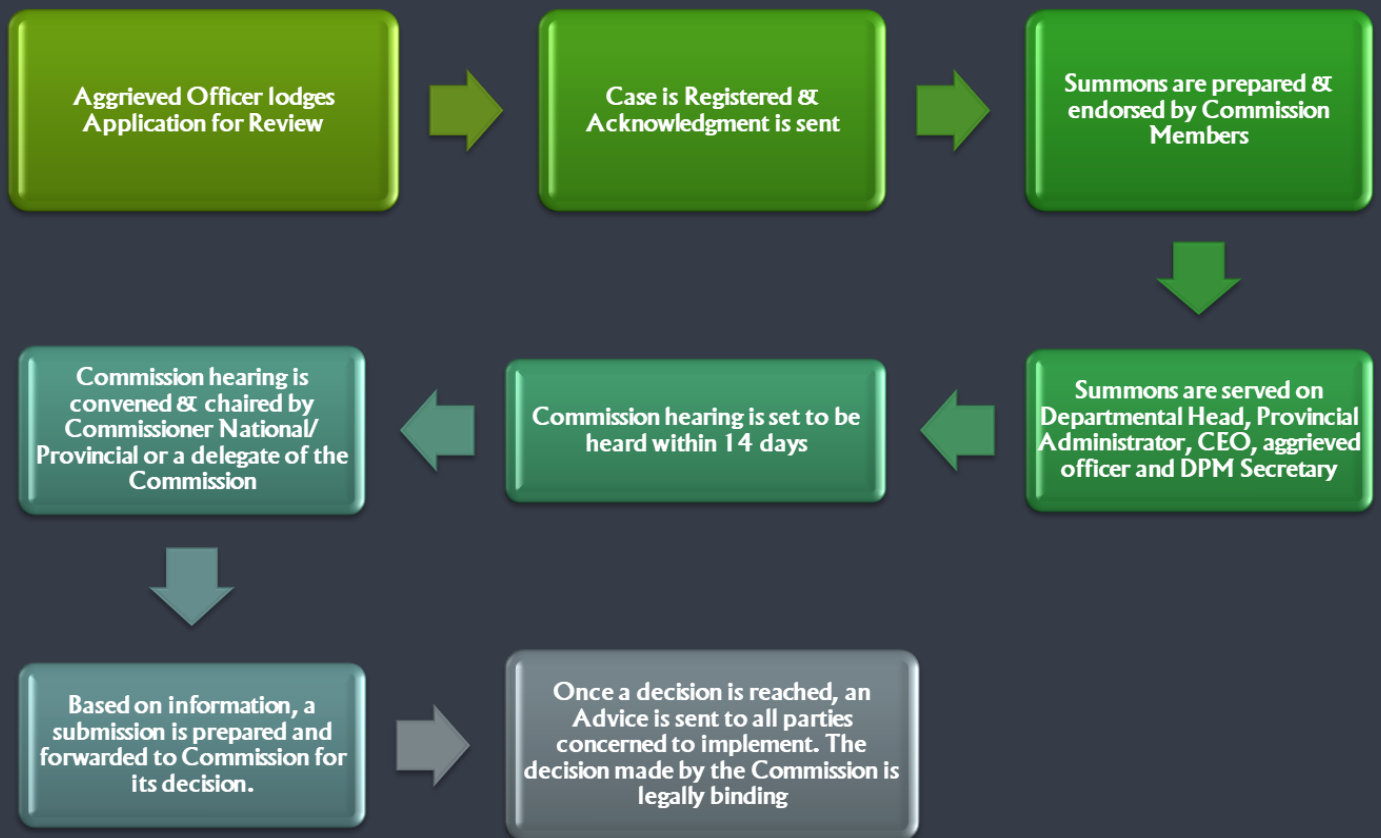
Aggrieved Officer lodges Application for Review

Case is Registered & Acknowledgment is sent

Summons are prepared & endorsed by Commission Members

Summons are served on Departmental Head, Provincial Administrator, CEO, aggrieved officer and DPM Secretary

Commission hearing is set to be heard within 14 days

Commission hearing is convened & chaired by Commissioner National/ Provincial or a delegate of the Commission

Based on information, a submission is prepared and forwarded to Commission for its decision.

Once a decision is reached, an Advice is sent to all parties concerned to implement. The decision made by the Commission is legally binding